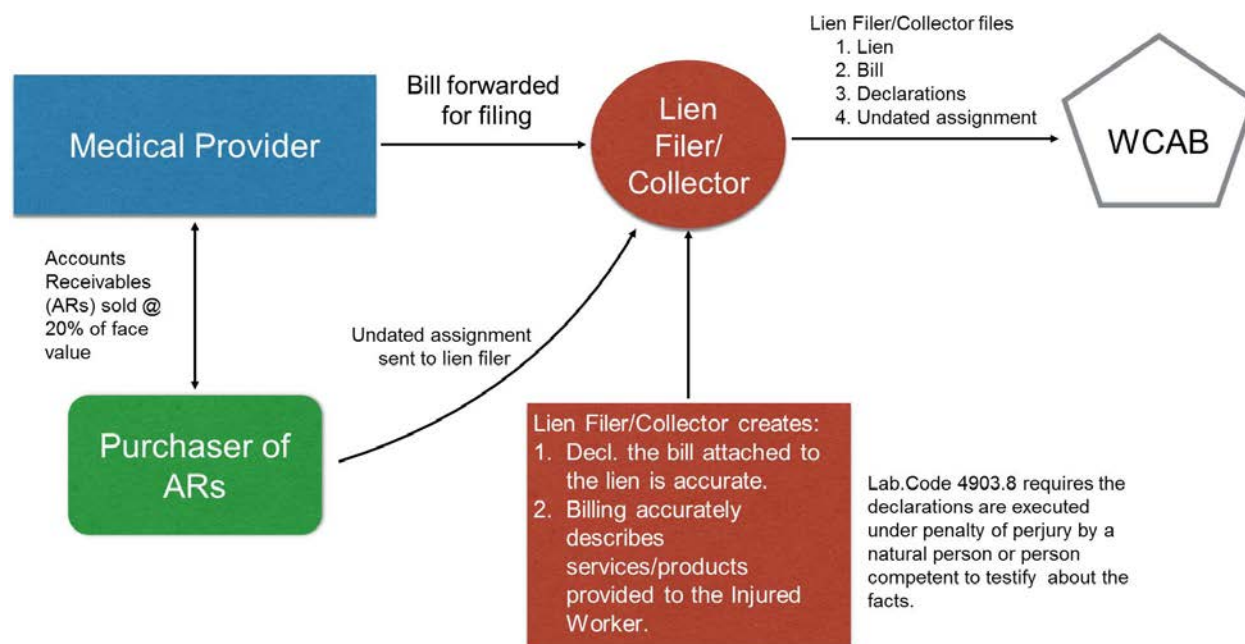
Medical Provider

Bill forwarded for filing

Lien Filer/ Collector

Lien Filer/Collector files
1. Lien
2. Bill
3. Declarations
4. Undated assignment

WCAB

Accounts Receivables (ARs) sold @ 20% of face value

Undated assignment sent to lien filer

Purchaser of ARs

Lien Filer/Collector creates:
1. Decl. the bill attached to the lien is accurate.
2. Billing accurately describes services/products provided to the Injured Worker.

Lab.Code 4903.8 requires the declarations are executed under penalty of perjury by a natural person or person competent to testify about the facts.